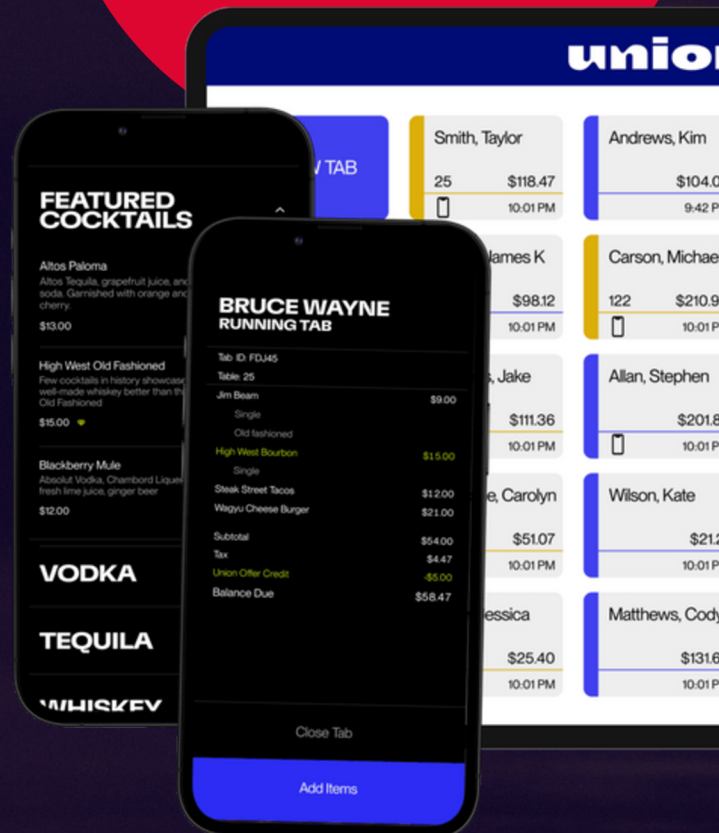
unio

W TAB

Smith, Taylor
25 $118.47
10:01 PM

Andrews, Kim
$104.0
9:42 P

James K
$98.12
10:01 PM

Carson, Michae
122 $210.9
10:01 P

, Jake
$111.36
10:01 PM

Allan, Stephen
$201.8
10:01 P

e, Carolyn
$51.07
10:01 PM

Wilson, Kate
$21.2
10:01 P

essica
$25.40
10:01 PM

Matthews, Cody
$131.6
10:01 P

FEATURED COCKTAILS

Altos Paloma
Altos Tequila, grapefruit juice, and soda. Garnished with orange and cherry.
$13.00

High West Old Fashioned
Few cocktails in history showcase well-made whiskey better than th Old Fashioned
$15.00

Blackberry Mule
Absolut Vodka, Chambord Lique fresh lime juice, ginger beer
$12.00

VODKA

TEQUILA

WHISKEY

BRUCE WAYNE
RUNNING TAB

Tab ID: FDJ45
Table: 25

| | |
|---|---|
| Jim Beam | $9.00 |
| Single | |
| Old fashioned | |
| High West Bourbon | $15.00 |
| Single | |
| Steak Street Tacos | $12.00 |
| Wagyu Cheese Burger | $21.00 |
| Subtotal | $54.00 |
| Tax | $4.47 |
| Union Offer Credit | -$5.00 |
| Balance Due | $58.47 |

Close Tab

Add Items